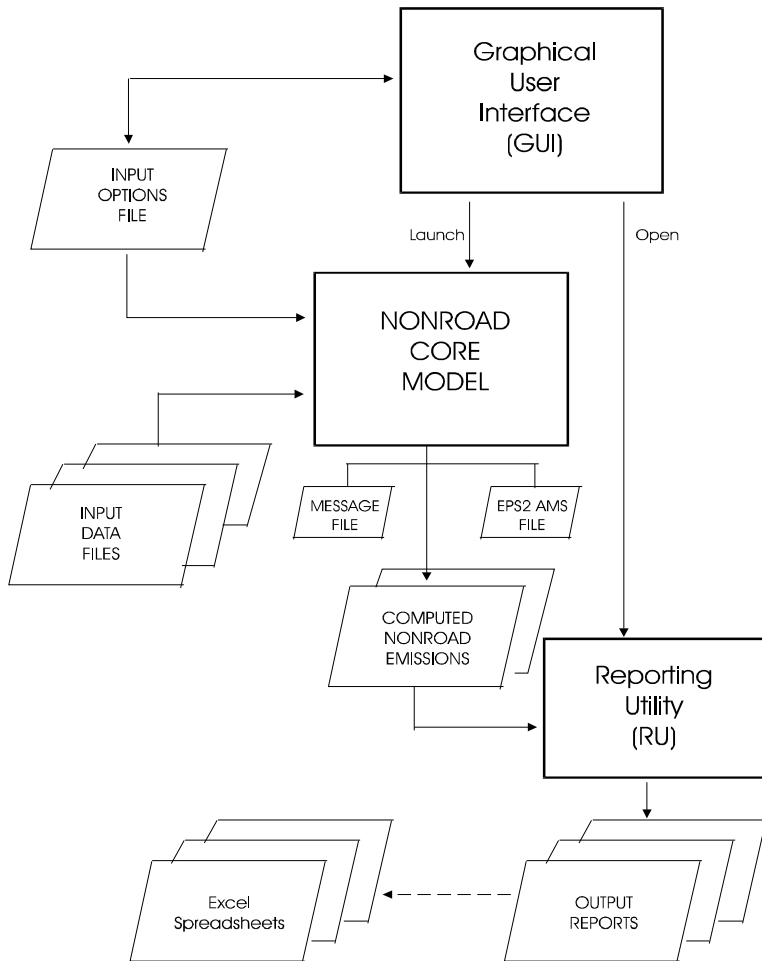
Graphical User Interface (GUI)

INPUT OPTIONS FILE

Launch

Open

NONROAD CORE MODEL

INPUT DATA FILES

MESSAGE FILE

EPS2 AMS FILE

COMPUTED NONROAD EMISSIONS

Reporting Utility (RU)

Excel Spreadsheets

OUTPUT REPORTS